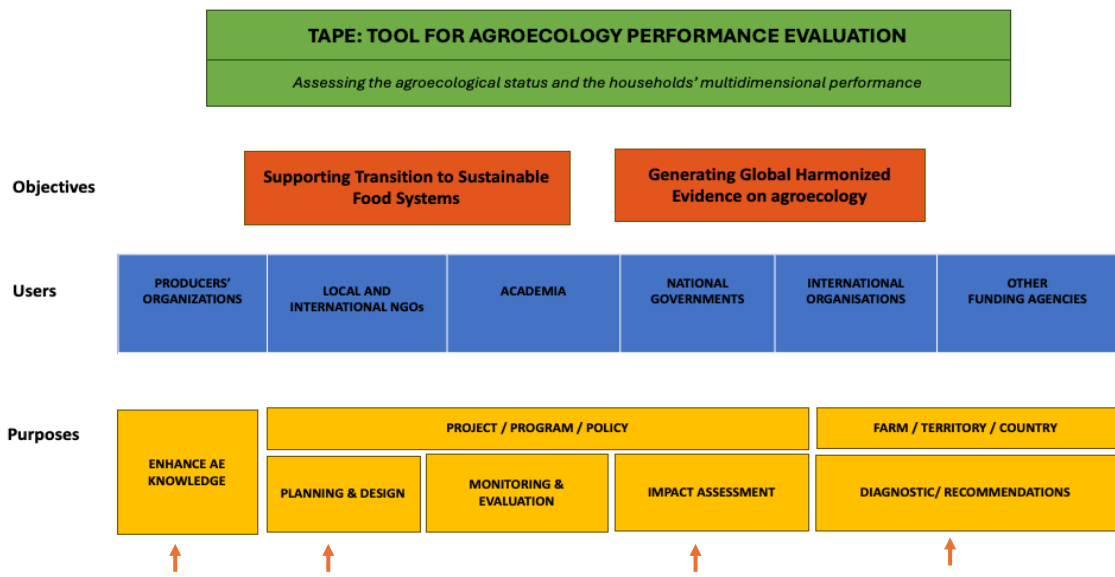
TAPE: TOOL FOR AGROECOLOGY PERFORMANCE EVALUATION

Assessing the agroecological status and the households' multidimensional performance

Objectives

Supporting Transition to Sustainable Food Systems

Generating Global Harmonized Evidence on agroecology

Users

PRODUCERS' ORGANIZATIONS

LOCAL AND INTERNATIONAL NGOs

ACADEMIA

NATIONAL GOVERNMENTS

INTERNATIONAL ORGANISATIONS

OTHER FUNDING AGENCIES

Purposes

ENHANCE AE KNOWLEDGE

PROJECT / PROGRAM / POLICY

PLANNING & DESIGN

MONITORING & EVALUATION

IMPACT ASSESSMENT

FARM / TERRITORY / COUNTRY

DIAGNOSTIC/ RECOMMENDATIONS